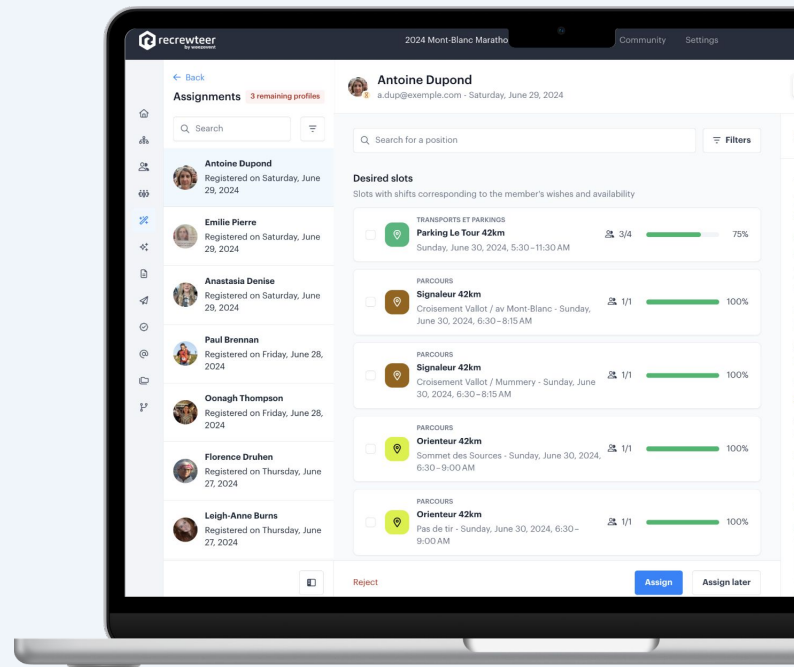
recrewteer
by wooevent

2024 Mont-Blanc Maratho

Community Settings

← Back

Assignments 3 remaining profiles

Search

Antoine Dupond
Registered on Saturday, June 29, 2024

Emilie Pierre
Registered on Saturday, June 29, 2024

Anastasia Denise
Registered on Saturday, June 29, 2024

Paul Brennan
Registered on Friday, June 28, 2024

Oonagh Thompson
Registered on Friday, June 28, 2024

Florence Druhen
Registered on Thursday, June 27, 2024

Leigh-Anne Burns
Registered on Thursday, June 27, 2024

Antoine Dupond
a.dup@exemple.com - Saturday, June 29, 2024

Search for a position

Filters

Desired slots
Slots with shifts corresponding to the member's wishes and availability

TRANSPORTS ET PARKINGS
Parking Le Tour 42km
Sunday, June 30, 2024, 5:30 – 11:30 AM
3/4
75%

PARCOURS
Signaleur 42km
Croisement Vallot / av Mont-Blanc - Sunday, June 30, 2024, 6:30 – 8:15 AM
1/1
100%

PARCOURS
Signaleur 42km
Croisement Vallot / Mummery - Sunday, June 30, 2024, 6:30 – 8:15 AM
1/1
100%

PARCOURS
Orienteur 42km
Sommet des Sources - Sunday, June 30, 2024, 6:30 – 9:00 AM
1/1
100%

PARCOURS
Orienteur 42km
Pas de tir - Sunday, June 30, 2024, 6:30 – 9:00 AM
1/1
100%

Reject

Assign

Assign later